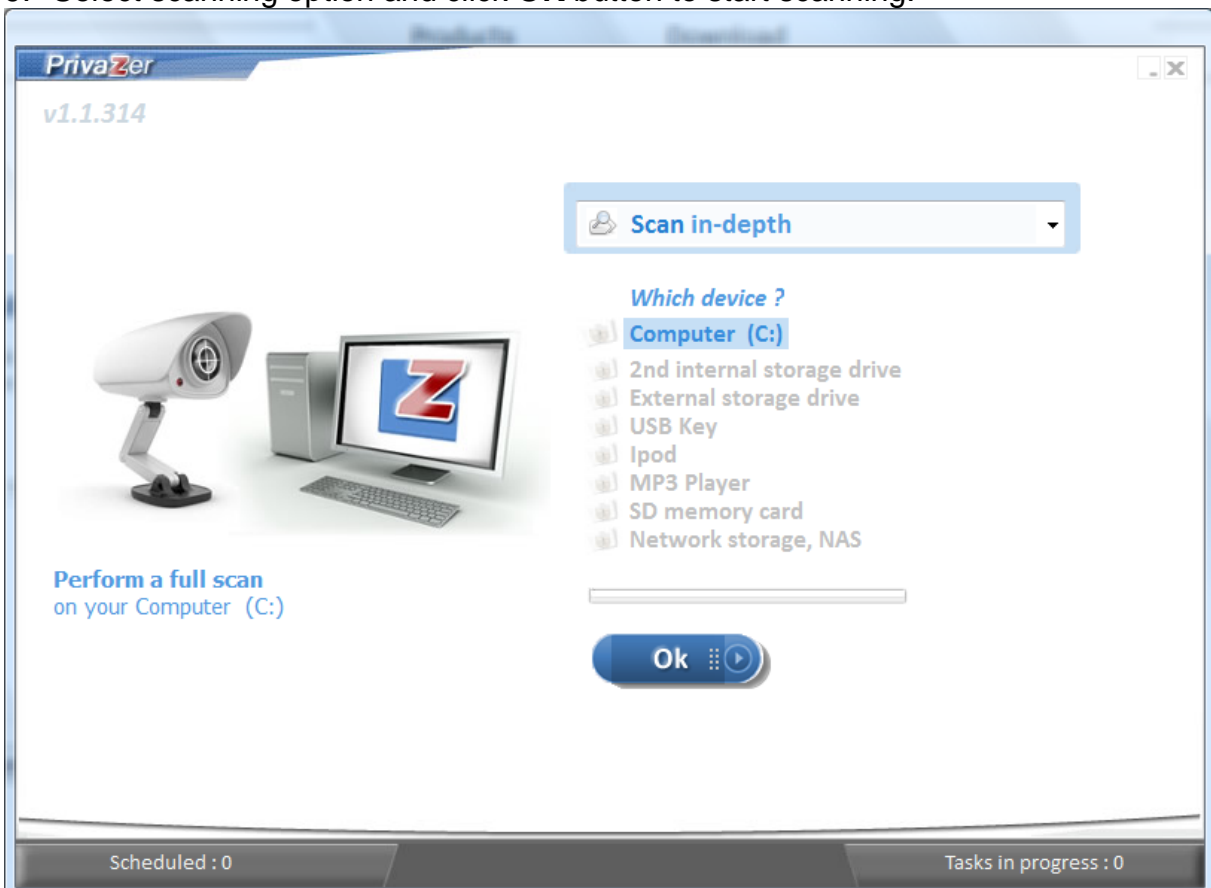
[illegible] Select scanning option and click OK button to start scanning.

PrivaZer

v1.1.314

Scan in-depth

Which device ?

Computer (C:)
2nd internal storage drive
External storage drive
USB Key
Ipod
MP3 Player
SD memory card
Network storage, NAS

Perform a full scan
on your Computer (C:)

Ok

Scheduled : 0

Tasks in progress : 0